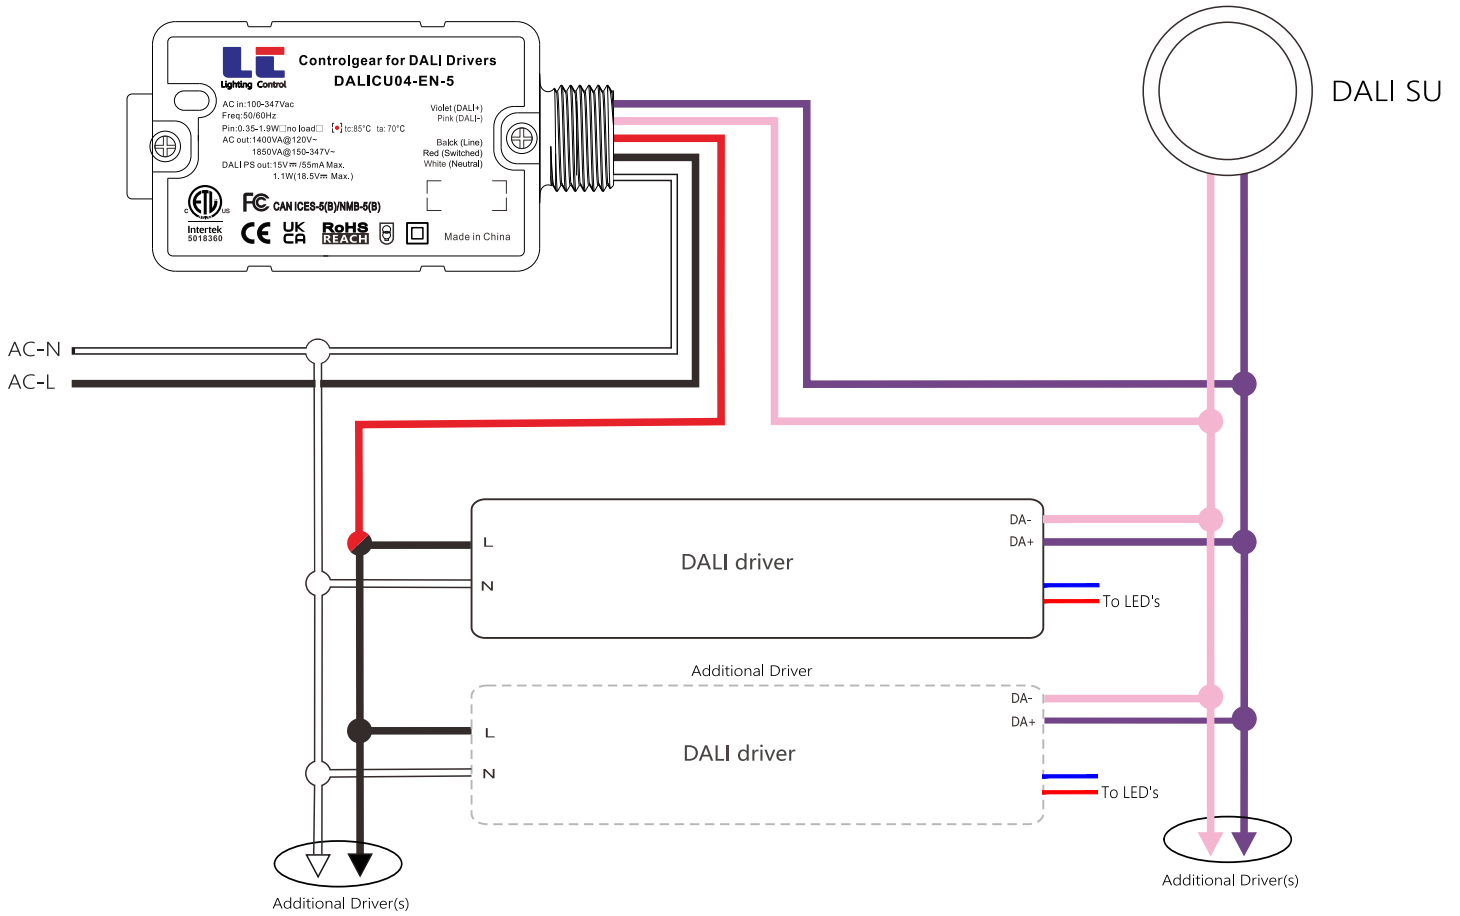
Lighting Control
Controlgear for DALI Drivers
DALICU04-EN-5

AC in:100-347Vac
Freq:50/60Hz
Pin:0.35-1.9W□no load□
AC out:1400VA@120V~
1850VA@150-347V~
DALI PS out:15V⎓/55mA Max.
1.1W(18.5V⎓ Max.)

tc:85°C ta: 70°C

Violet (DALI+)
Pink (DALI-)
Balck (Line)
Red (Switched)
White (Neutral)

Intertek
5018360

FC CAN ICES-5(B)/NMB-5(B)

CE UK CA RoHS REACH

Made in China

DALI SU

AC-N
AC-L

L
N
DALI driver
DA-
DA+
To LED's

Additional Driver

L
N
DALI driver
DA-
DA+
To LED's

Additional Driver(s)

Additional Driver(s)